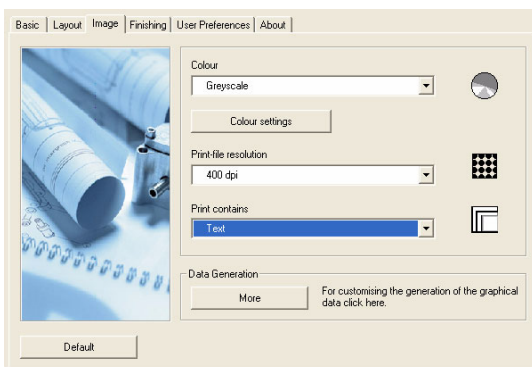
Basic | Layout | Image | Finishing | User Preferences | About

Colour
Greyscale
Colour settings

Print-file resolution
400 dpi

Print contains
Text

Data Generation
More
For customising the generation of the graphical data click here.

Default